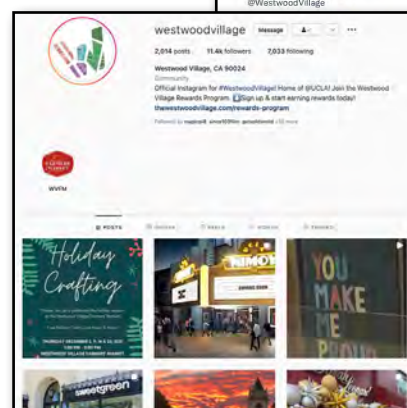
@WestwoodVillage

westwoodvillage Message

2,014 posts 11.4k followers 2,033 following

Westwood Village, CA 90024
Community
Official Instagram for #WestwoodVillage! Home of @UCLA! Join the Westwood Village Rewards Program. Sign up & start earning rewards today!
thewestwoodvillage.com/rewards-program

Followed by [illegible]

WVFM

POSTS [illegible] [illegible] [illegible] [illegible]

Holiday Crafting

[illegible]

THURSDAY DECEMBER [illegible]
WESTWOOD VILLAGE FARMERS MARKET

COMING SOON

YOU MAKE ME

sweetgreen